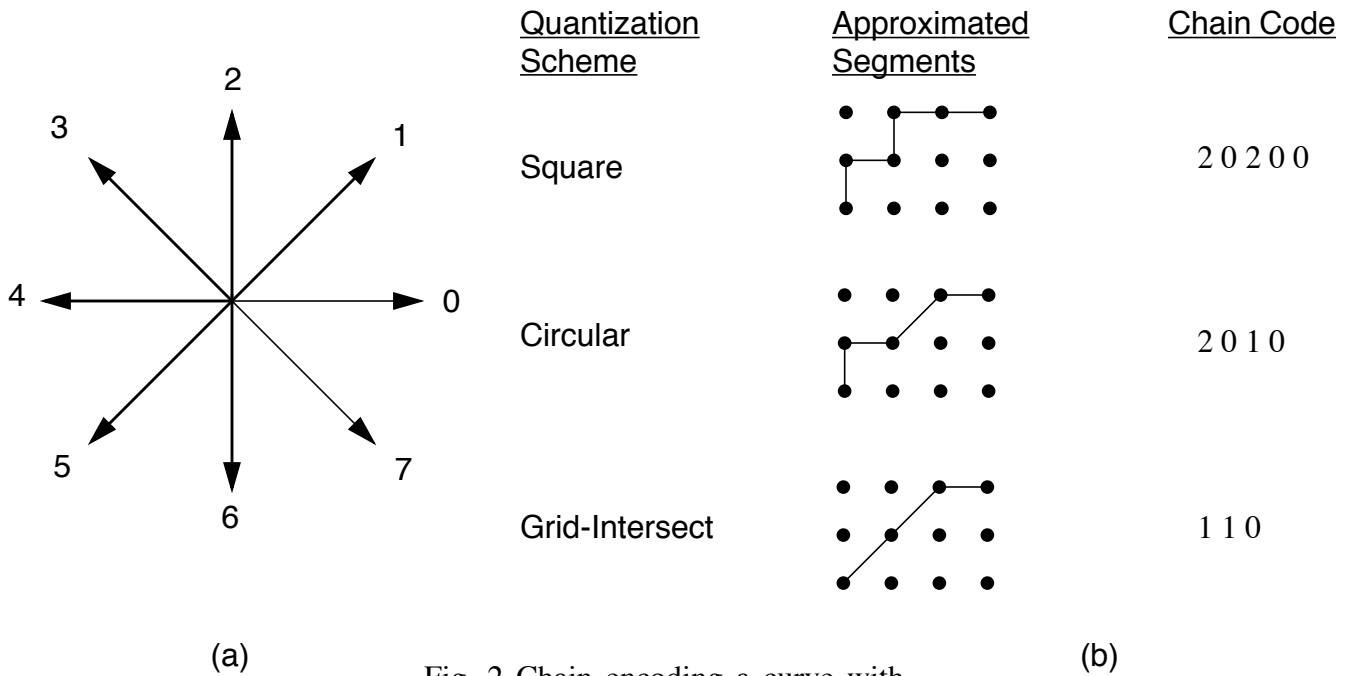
2
3
1
4
0
5
7
6

(a)

| Quantization Scheme | Approximated Segments | Chain Code |
|---|---|---|
| Square | | 2 0 2 0 0 |
| Circular | | 2 0 1 0 |
| Grid-Intersect | | 1 1 0 |

(b)

Fig. 2 Chain encoding a curve with